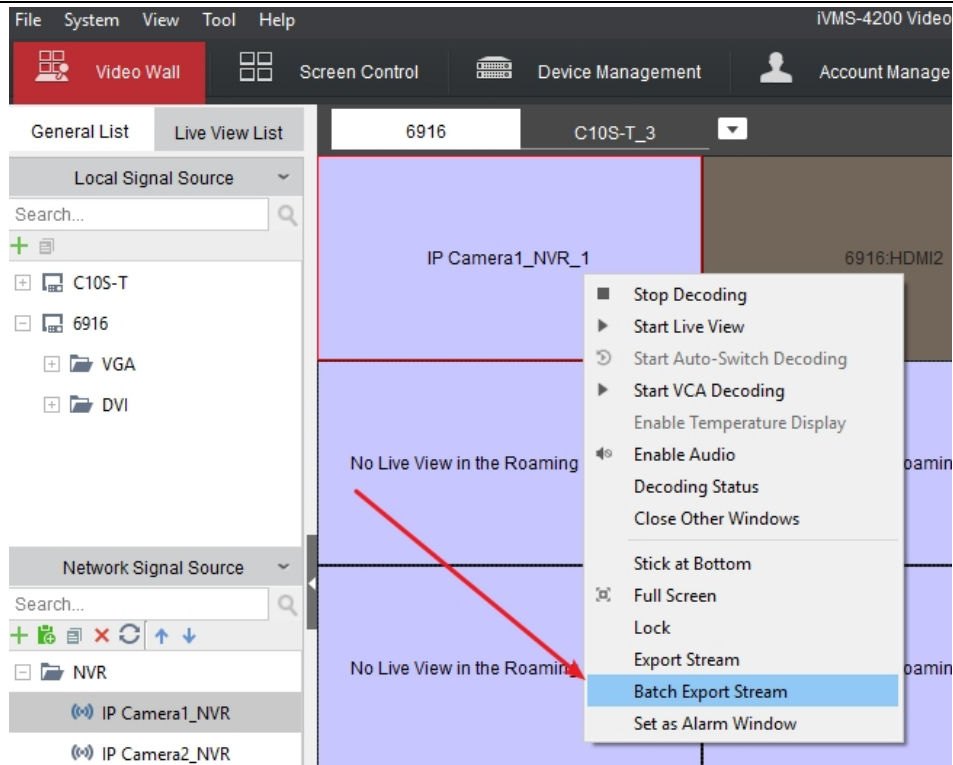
File System View Tool Help

iVMS-4200 Video

Video Wall

Screen Control

Device Management

Account Manage

General List

Live View List

Local Signal Source

Search...

C10S-T

6916

VGA

DVI

Network Signal Source

Search...

NVR

IP Camera1_NVR

IP Camera2_NVR

6916

C10S-T_3

IP Camera1_NVR_1

6916:HDMI2

No Live View in the Roaming

oamin

No Live View in the Roaming

oamin

Stop Decoding

Start Live View

Start Auto-Switch Decoding

Start VCA Decoding

Enable Temperature Display

Enable Audio

Decoding Status

Close Other Windows

Stick at Bottom

Full Screen

Lock

Export Stream

Batch Export Stream

Set as Alarm Window